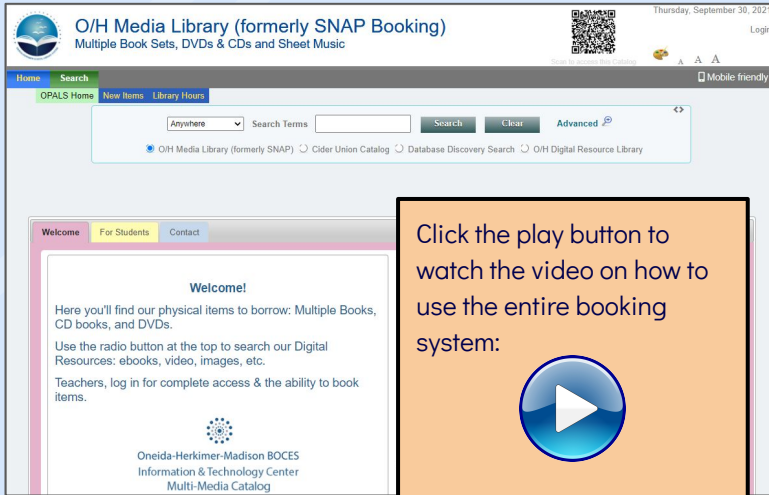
O/H Media Library (formerly SNAP Booking)
Multiple Book Sets, DVDs & CDs and Sheet Music

Scan to access this Catalog

Thursday, September 30, 2021

Login

A A A

Home Search

Mobile friendly

OPALS Home New Items Library Hours

Anywhere Search Terms Search Clear Advanced

O/H Media Library (formerly SNAP) Cider Union Catalog Database Discovery Search O/H Digital Resource Library

Welcome For Students Contact

Welcome!

Here you'll find our physical items to borrow: Multiple Books, CD books, and DVDs.

Use the radio button at the top to search our Digital Resources: ebooks, video, images, etc.

Teachers, log in for complete access & the ability to book items.

Oneida-Herkimer-Madison BOCES
Information & Technology Center
Multi-Media Catalog

Click the play button to watch the video on how to use the entire booking system: